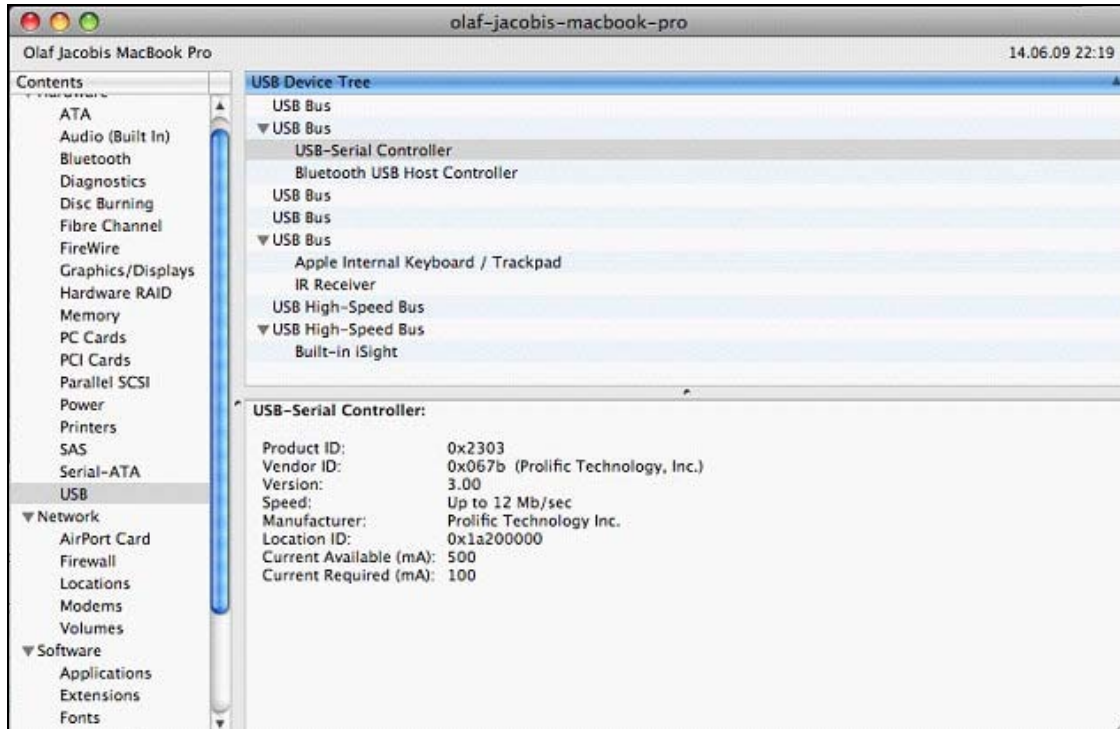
olaf-jacobis-macbook-pro

Olaf Jacobis MacBook Pro

14.06.09 22:19

Contents

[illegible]

ATA
Audio (Built In)
Bluetooth
Diagnostics
Disc Burning
Fibre Channel
FireWire
Graphics/Displays
Hardware RAID
Memory
PC Cards
PCI Cards
Parallel SCSI
Power
Printers
SAS
Serial-ATA
USB
Network
AirPort Card
Firewall
Locations
Modems
Volumes
Software
Applications
Extensions
Fonts

USB Device Tree

USB Bus
USB Bus
USB-Serial Controller
Bluetooth USB Host Controller
USB Bus
USB Bus
USB Bus
Apple Internal Keyboard / Trackpad
IR Receiver
USB High-Speed Bus
USB High-Speed Bus
Built-in iSight

USB-Serial Controller:

| | |
|---|---|
| Product ID: | 0x2303 |
| Vendor ID: | 0x067b (Prolific Technology, Inc.) |
| Version: | 3.00 |
| Speed: | Up to 12 Mb/sec |
| Manufacturer: | Prolific Technology Inc. |
| Location ID: | 0x1a200000 |
| Current Available (mA): | 500 |
| Current Required (mA): | 100 |